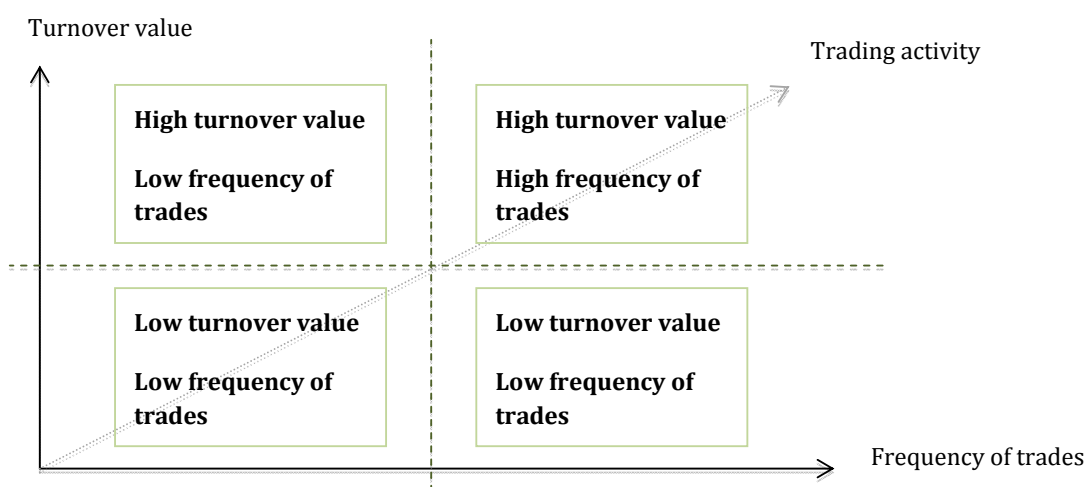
Turnover value

Trading activity

High turnover value

Low frequency of trades

High turnover value

High frequency of trades

Low turnover value

Low frequency of trades

Low turnover value

Low frequency of trades

Frequency of trades